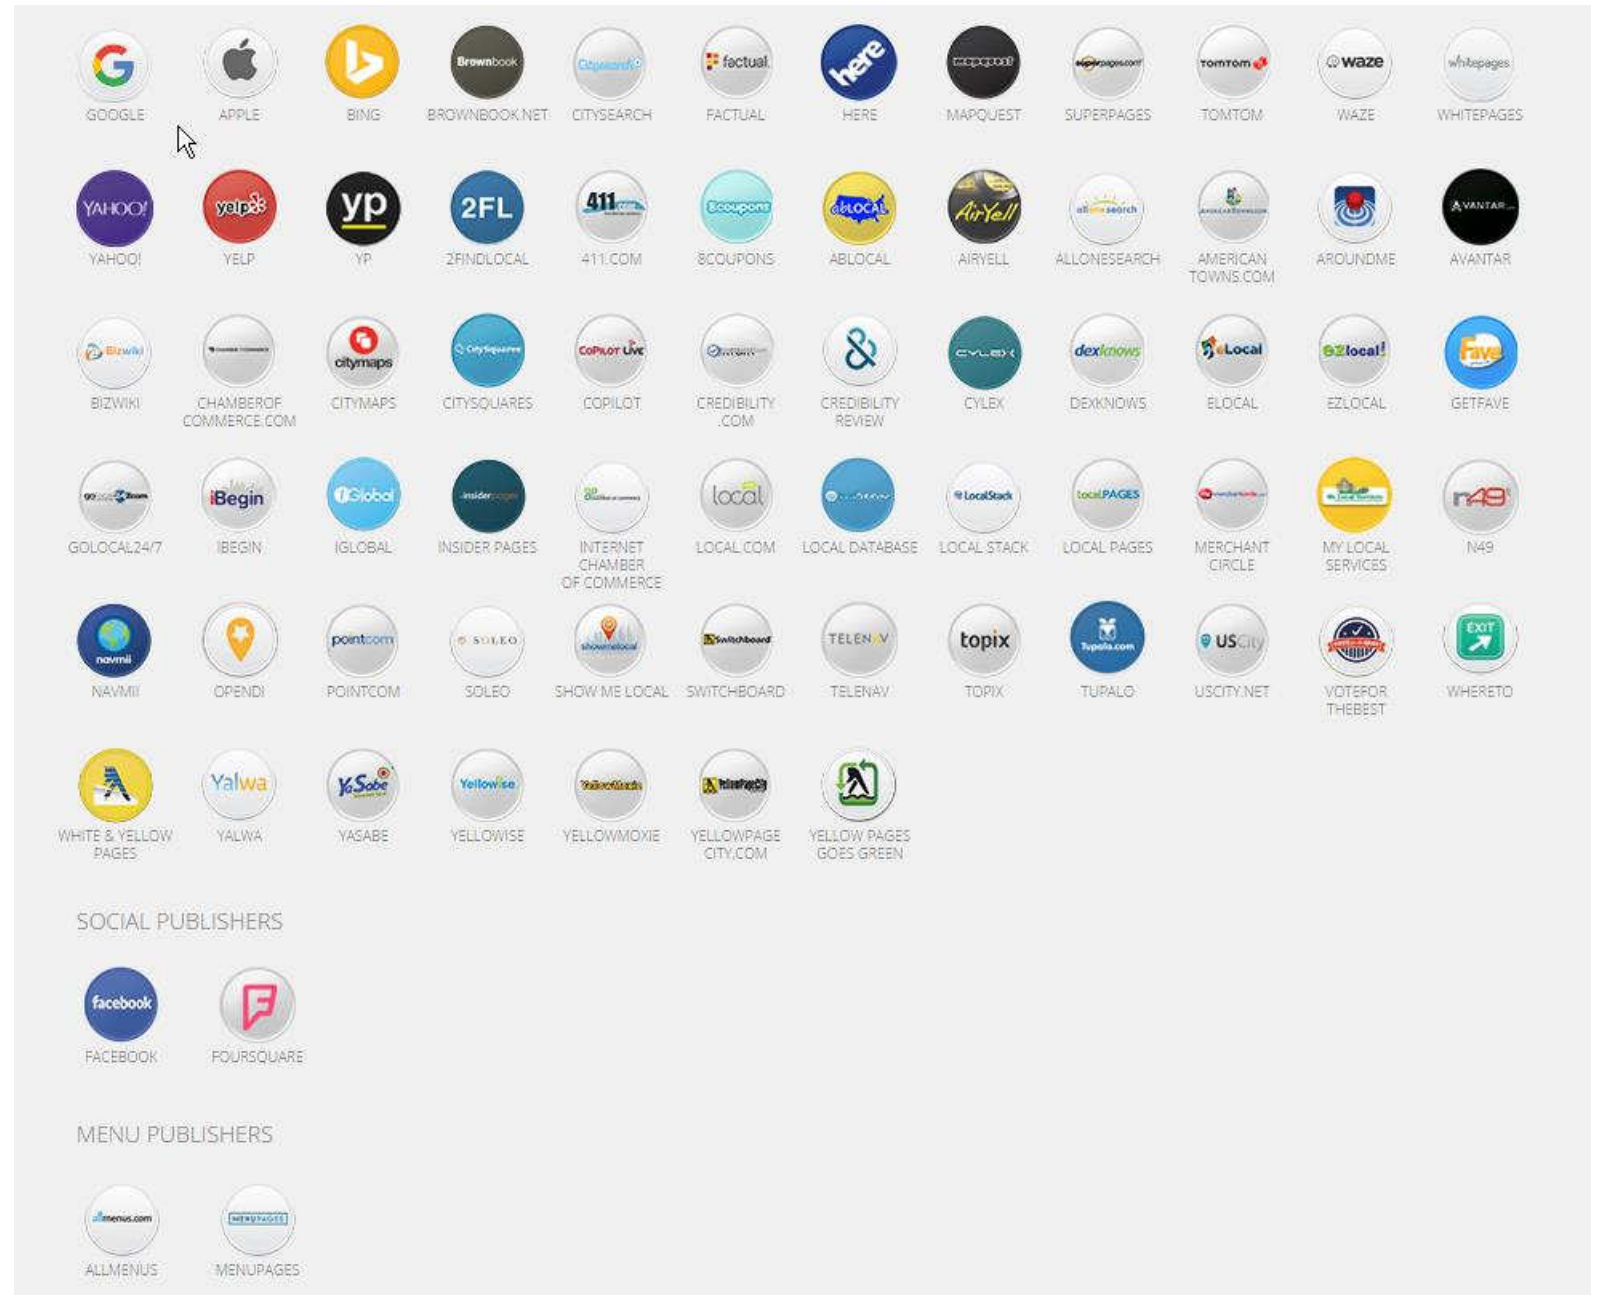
G GOOGLE

APPLE

BING

Brownbook BROWNBOOK.NET

Citysearch CITYSEARCH

factual FACTUAL

here HERE

mapquest MAPQUEST

superpages.com SUPERPAGES

TomTom TOMTOM

waze WAZE

whitepages WHITEPAGES

YAHOO! YAHOO!

yelp YELP

yp YP

2FL 2FINDLOCAL

411 411.COM

8coupons 8COUPONS

abLOCAL ABLOCAL

AirYell AIRYELL

allonesearch ALLONESEARCH

AMERICAN TOWNS.COM

AROUNDME

AVANTAR AVANTAR

Bizwiki BIZWIKI

CHAMBEROF COMMERCE.COM

citymaps CITYMAPS

CitySquares CITYSQUARES

CoPilot Live COPILOT

CREDIBILITY .COM

CREDIBILITY REVIEW

CYLEX CYLEX

dexknows DEXKNOWS

eLocal ELOCAL

EZlocal! EZLOCAL

Fave GETFAVE

GOLOCAL24/7

iBegin IBEGIN

iGlobal IGLOBAL

insiderpages INSIDER PAGES

INTERNET CHAMBER OF COMMERCE

local LOCAL.COM

LOCAL DATABASE

LocalStack LOCAL STACK

localPAGES LOCAL PAGES

MERCHANT CIRCLE

MY LOCAL SERVICES

n49 N49

navmii NAVMII

OPENDI

pointcom POINTCOM

SOLEO SOLEO

showmelocal SHOW ME LOCAL

Switchboard SWITCHBOARD

TELENAV TELENAV

topix TOPIX

Tupalo.com TUPALO

USCity USCITY.NET

VOTEFOR THEBEST

EXIT WHERETO

WHITE & YELLOW PAGES

Yalwa YALWA

YaSabe YASABE

Yellowise YELLOWISE

YellowMoxie YELLOWMOXIE

YellowPageCity YELLOWPAGE CITY.COM

YELLOW PAGES GOES GREEN

SOCIAL PUBLISHERS

facebook FACEBOOK

FOURSQUARE

MENU PUBLISHERS

allmenus.com ALLMENUS

MENUPAGES MENUPAGES